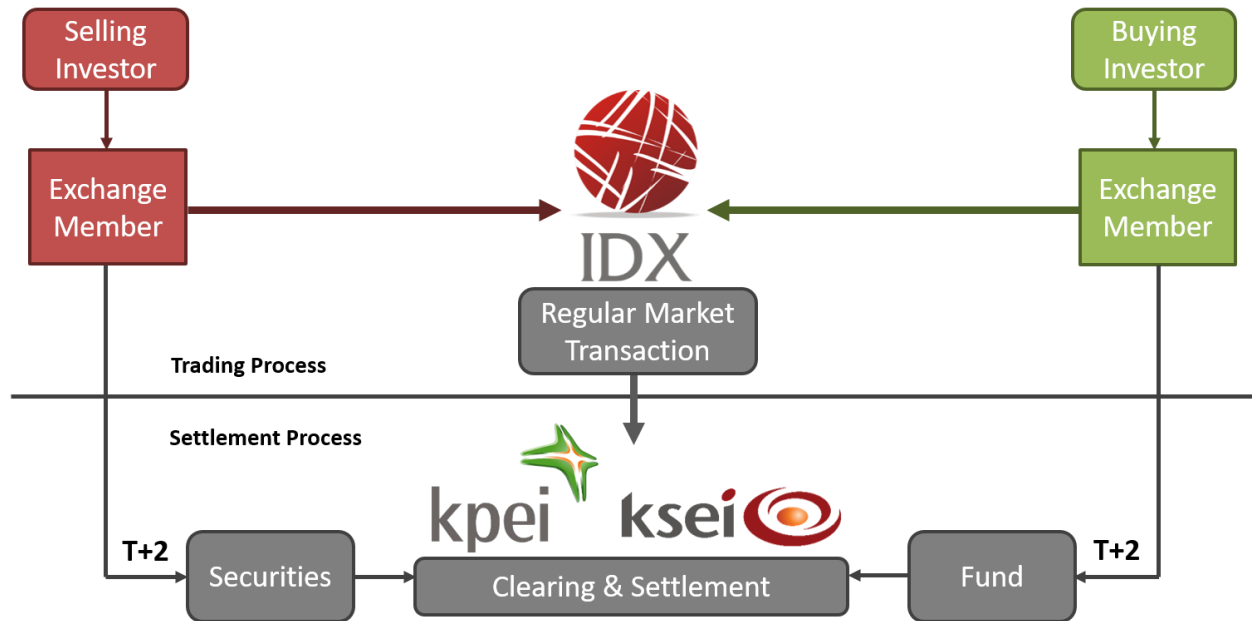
Selling Investor

Buying Investor

Exchange Member

IDX

Exchange Member

Regular Market Transaction

Trading Process

Settlement Process

kpei

ksei

T+2

Securities

Clearing & Settlement

Fund

T+2